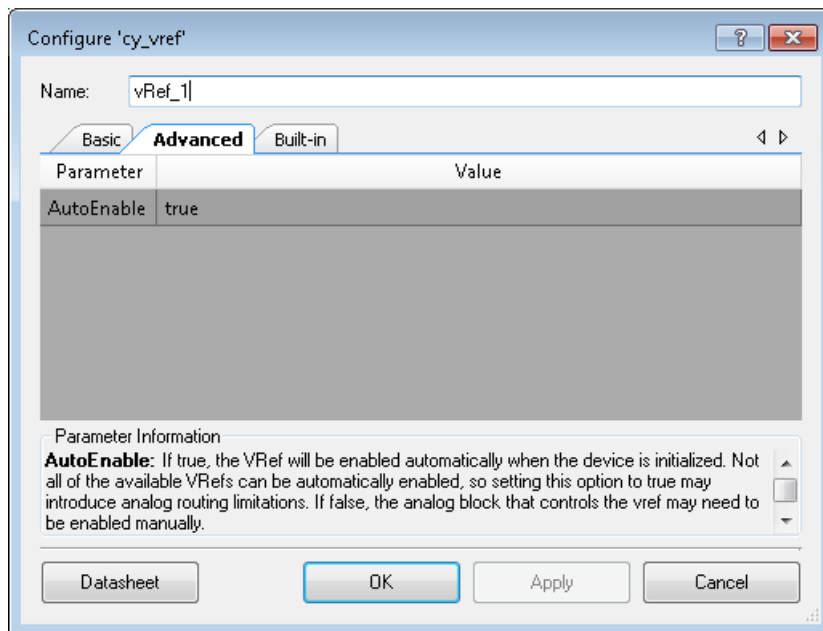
Configure 'cy_vref'

Name: vRef_1

Basic | Advanced | Built-in

| Parameter | Value |
|---|---|
| AutoEnable | true |

Parameter Information

**AutoEnable:** If true, the VRef will be enabled automatically when the device is initialized. Not all of the available VRefs can be automatically enabled, so setting this option to true may introduce analog routing limitations. If false, the analog block that controls the vref may need to be enabled manually.

Datasheet | OK | Apply | Cancel